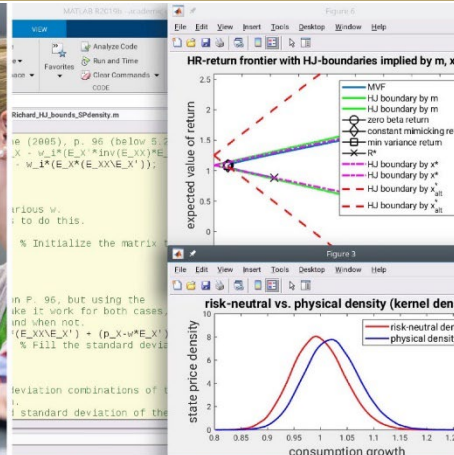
MATLAB R2019b

VIEW

Favorites

Analyze Code

Run and Time

Clear Commands

CODE

Richard_HJ_bounds_SPdensity.m

e (2005), p. 96 (below 5.2

X - w_i*(E_X'*inv(E_XX)*E

- w_i*(E_X*(E_XX\E_X'));

arious w.

to do this.

% Initialize the matrix t

n P. 96, but using the

ke it work for both cases,

and when not.

'(E_XX\E_X') + (p_X-w*E_X)

% Fill the standard devia

eviation combinations of t

standard deviation of the

Figure 6

File Edit View Insert Tools Desktop Window Help

HR-return frontier with HJ-boundaries implied by m, x

expected value of return

MVF

HJ boundary by m

HJ boundary by m

zero beta return

constant mimicking re

min variance return

R*

HJ boundary by x*

HJ boundary by x*

HJ boundary by $x^*_{alt}$

HJ boundary by $x^*_{alt}$

Figure 3

File Edit View Insert Tools Desktop Window Help

risk-neutral vs. physical density (kernel den

state price density

risk-neutral den

physical densit

10

9

8

7

6

5

4

3

2

1

0

0.8

0.85

0.9

0.95

1

1.05

1.1

1.15

1.2

1.25

consumption growth